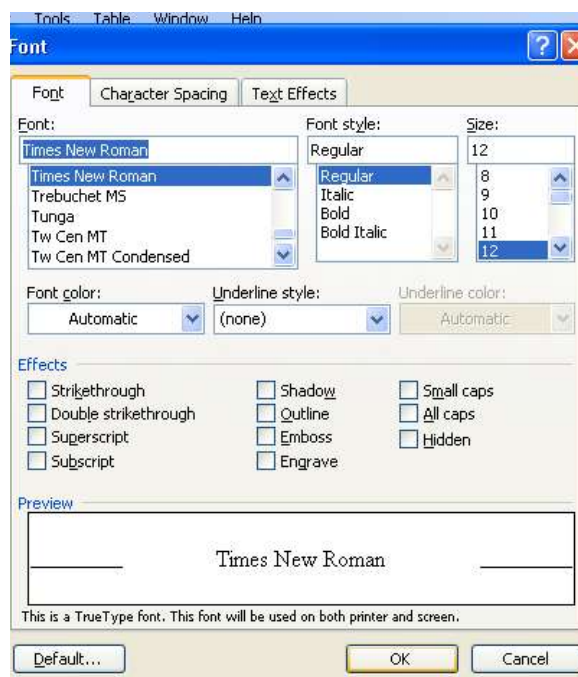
Tools Table Window Help
Font

Font | Character Spacing | Text Effects

Font:
Times New Roman
Times New Roman
Trebuchet MS
Tunga
Tw Cen MT
Tw Cen MT Condensed

Font style:
Regular
Regular
Italic
Bold
Bold Italic

Size:
12
8
9
10
11
12

Font color:
Automatic

Underline style:
(none)

Underline color:
Automatic

Effects
Strikethrough
Double strikethrough
Superscript
Subscript
Shadow
Outline
Emboss
Engrave
Small caps
All caps
Hidden

Preview
Times New Roman

This is a TrueType font. This font will be used on both printer and screen.

Default...
OK
Cancel